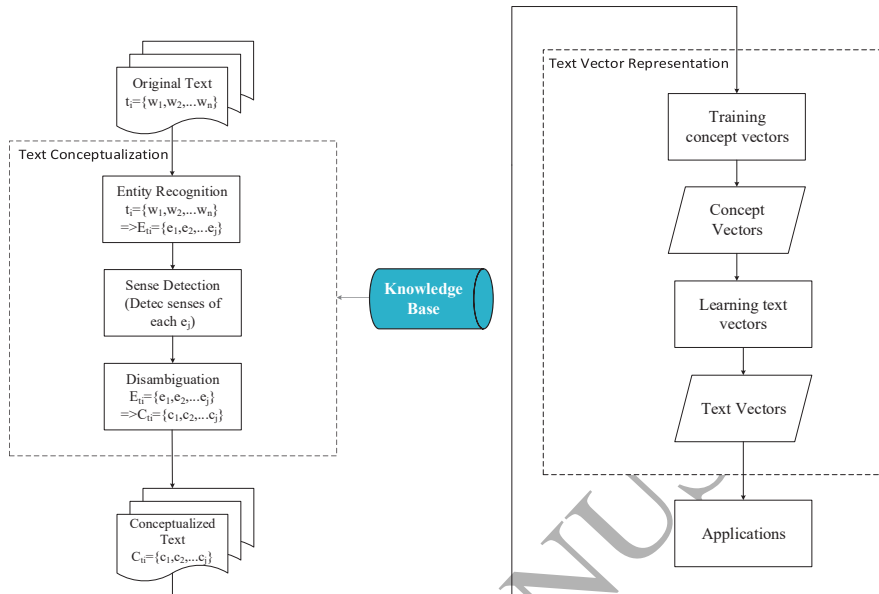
Original Text
$t_i=\{w_1,w_2,...w_n\}$

Text Conceptualization

Entity Recognition
$t_i=\{w_1,w_2,...w_n\}$
$=>E_{ti}=\{e_1,e_2,...e_j\}$

Sense Detection
(Detec senses of each $e_j$)

Disambiguation
$E_{ti}=\{e_1,e_2,...e_j\}$
$=>C_{ti}=\{c_1,c_2,...c_j\}$

Conceptualized Text
$C_{ti}=\{c_1,c_2,...c_j\}$

Knowledge Base

Text Vector Representation

Training concept vectors

Concept Vectors

Learning text vectors

Text Vectors

Applications

NUS